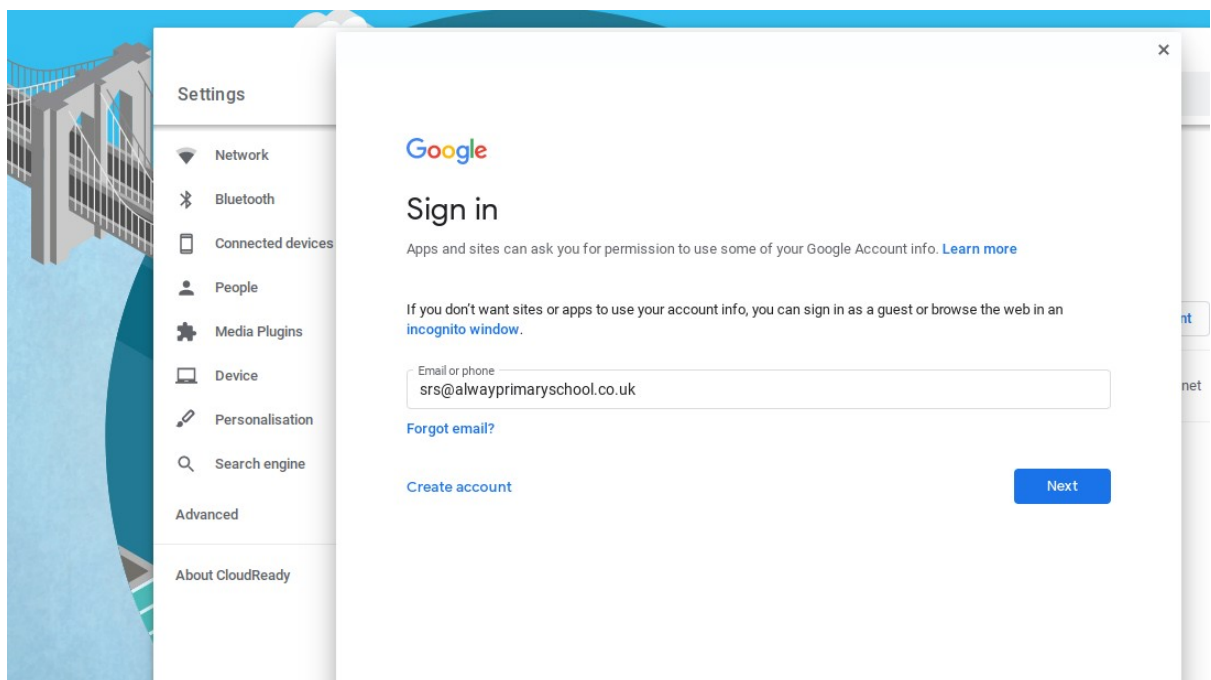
Settings

Network

Bluetooth

Connected devices

People

Media Plugins

Device

Personalisation

Search engine

Advanced

About CloudReady

×

Google

Sign in

Apps and sites can ask you for permission to use some of your Google Account info. Learn more

If you don't want sites or apps to use your account info, you can sign in as a guest or browse the web in an incognito window.

Email or phone

srs@alwayprimaryschool.co.uk

Forgot email?

Create account

Next

nt

net